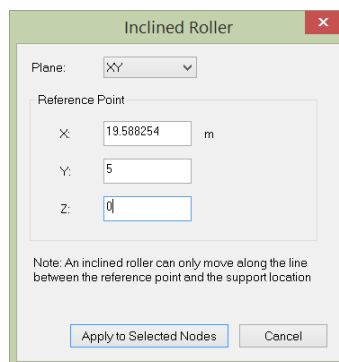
Inclined Roller

Plane: XY

Reference Point

X: 19.588254 m

Y: 5

Z: 0

Note: An inclined roller can only move along the line between the reference point and the support location

Apply to Selected Nodes

Cancel